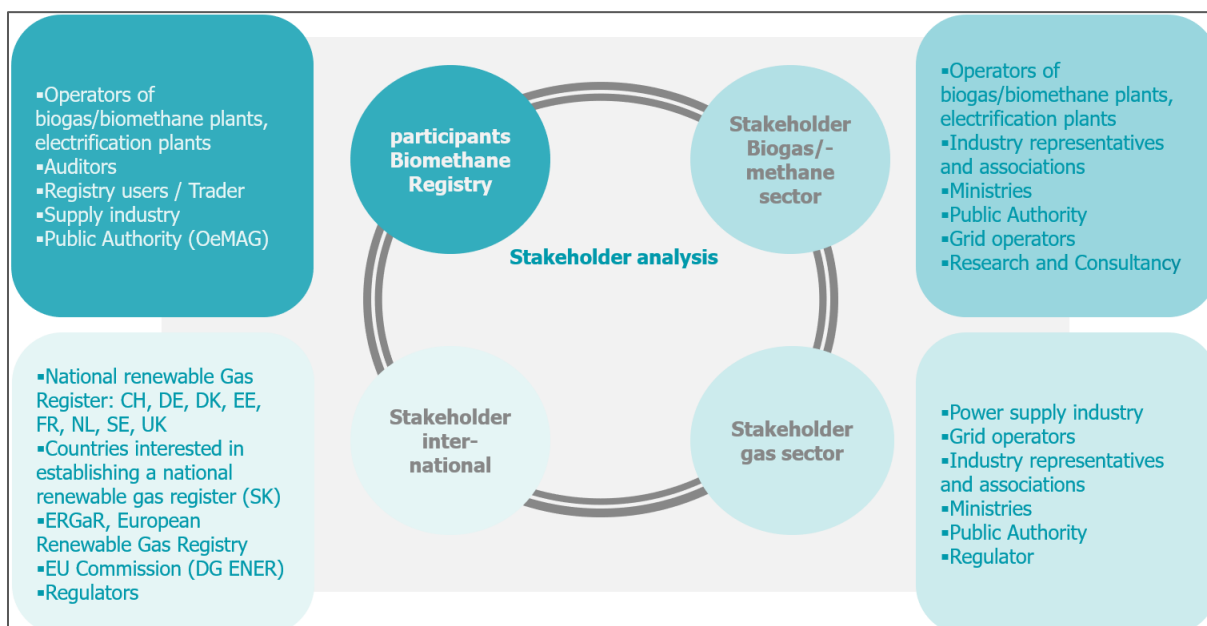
▪Operators of biogas/biomethane plants, electrification plants
▪Auditors
▪Registry users / Trader
▪Supply industry
▪Public Authority (OeMAG)

participants Biomethane Registry

Stakeholder Biogas/-methane sector

▪Operators of biogas/biomethane plants, electrification plants
▪Industry representatives and associations
▪Ministries
▪Public Authority
▪Grid operators
▪Research and Consultancy

Stakeholder analysis

▪National renewable Gas Register: CH, DE, DK, EE, FR, NL, SE, UK
▪Countries interested in establishing a national renewable gas register (SK)
▪ERGaR, European Renewable Gas Registry
▪EU Commission (DG ENER)
▪Regulators

Stakeholder inter-national

Stakeholder gas sector

▪Power supply industry
▪Grid operators
▪Industry representatives and associations
▪Ministries
▪Public Authority
▪Regulator